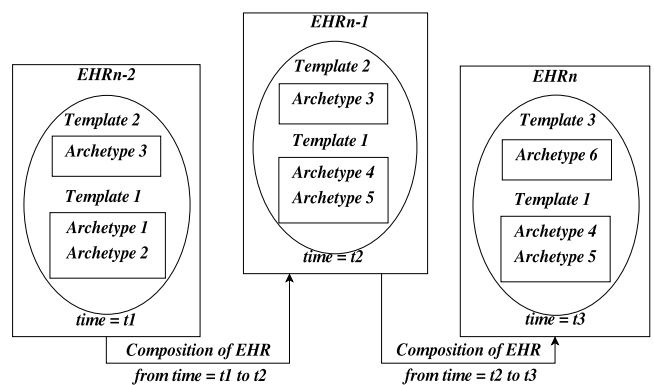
EHRn-2

Template 2

Archetype 3

Template 1

Archetype 1
Archetype 2

time = t1

EHRn-1

Template 2

Archetype 3

Template 1

Archetype 4
Archetype 5

time = t2

EHRn

Template 3

Archetype 6

Template 1

Archetype 4
Archetype 5

time = t3

Composition of EHR
from time = t1 to t2

Composition of EHR
from time = t2 to t3